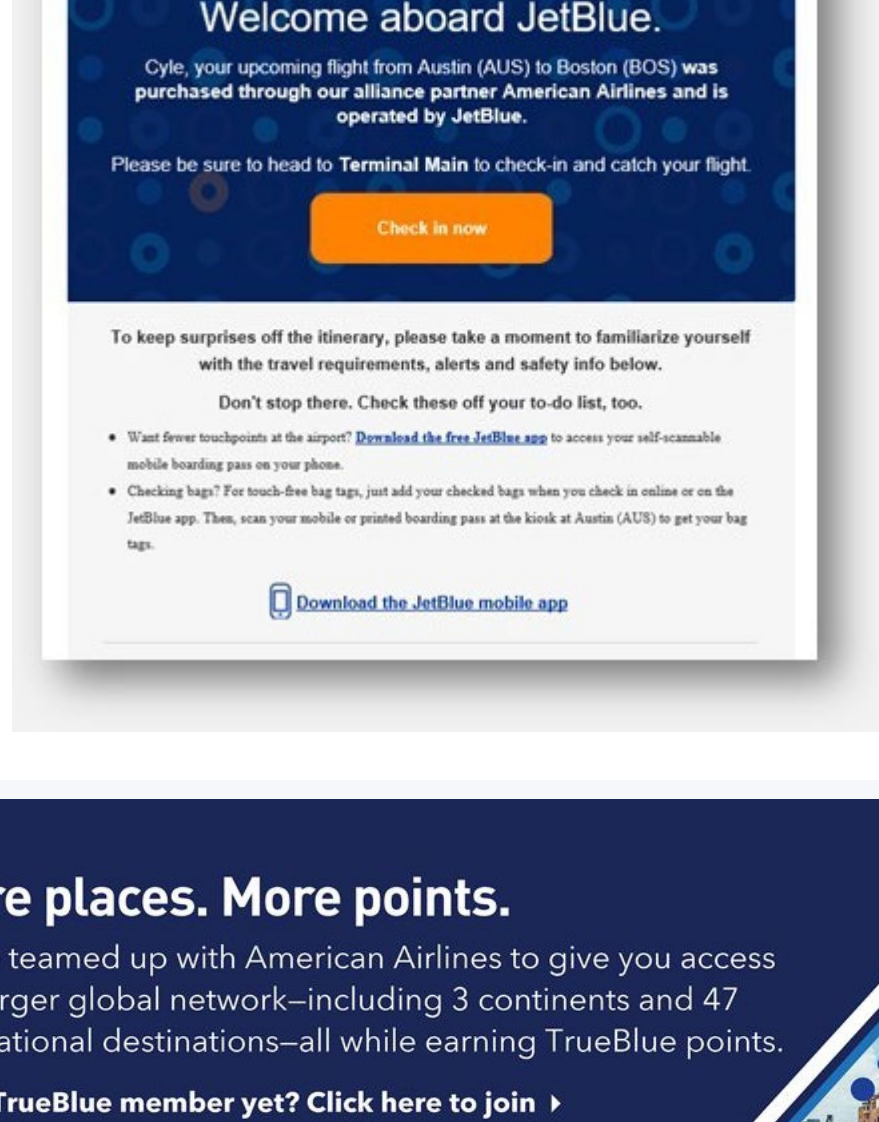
Welcome aboard JetBlue.

Cyle, your upcoming flight from Austin (AUS) to Boston (BOS) was purchased through our alliance partner American Airlines and is operated by JetBlue.

Please be sure to head to Terminal Main to check-in and catch your flight.

Check in now

To keep surprises off the itinerary, please take a moment to familiarize yourself with the travel requirements, alerts and safety info below.

Don't stop there. Check these off your to-do list, too.

- Want fewer touchpoints at the airport? Download the free JetBlue app to access your self-scannable mobile boarding pass on your phone.
- Checking bags? For touch-free bag tags, just add your checked bags when you check in online or on the JetBlue app. Then, scan your mobile or printed boarding pass at the kiosk at Austin (AUS) to get your bag tags.

Download the JetBlue mobile app

re places. More points.

teamed up with American Airlines to give you access rger global network—including 3 continents and 47 ational destinations—all while earning TrueBlue points.

TrueBlue member yet? Click here to join ▸